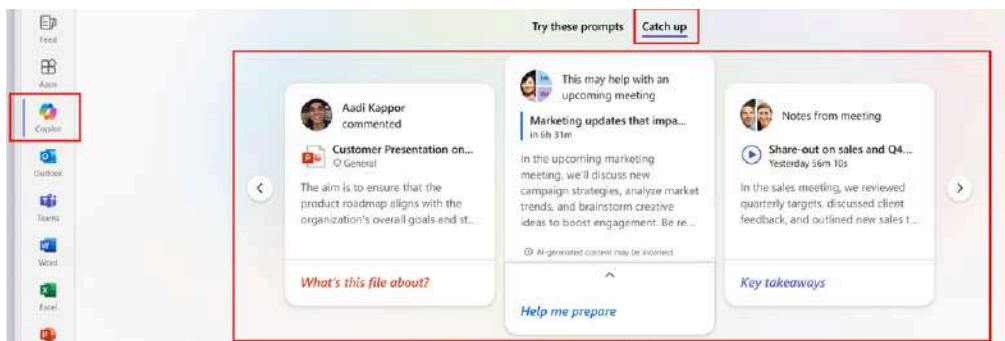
Feed

Apps

Copilot

Outlook

Teams

Word

Excel

Try these prompts Catch up

Aadi Kappor commented

Customer Presentation on...
General

The aim is to ensure that the product roadmap aligns with the organization's overall goals and st...

What's this file about?

This may help with an upcoming meeting

Marketing updates that impa...
in 6h 31m

In the upcoming marketing meeting, we'll discuss new campaign strategies, analyze market trends, and brainstorm creative ideas to boost engagement. Be re...

AI-generated content may be incorrect

Help me prepare

Notes from meeting

Share-out on sales and Q4...
Yesterday 56m 10s

In the sales meeting, we reviewed quarterly targets, discussed client feedback, and outlined new sales t...

Key takeaways